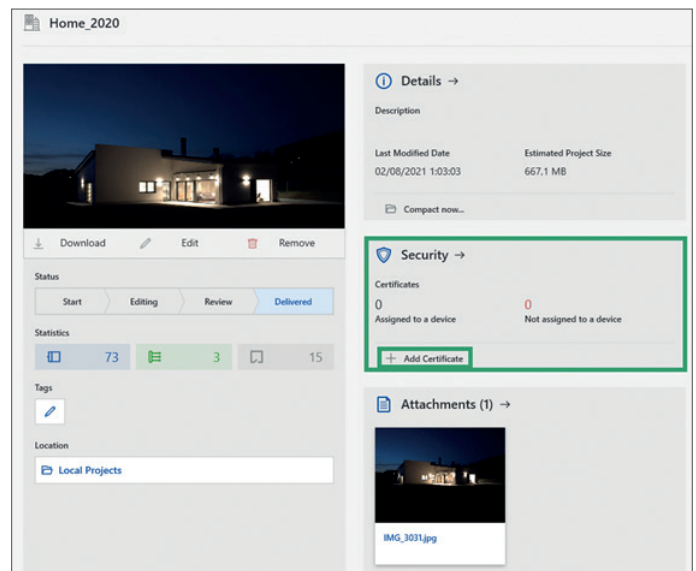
Home_2020

Download
Edit
Remove

Status

Start
Editing
Review
Delivered

Statistics

73
3
15

Tags

Location

Local Projects

Details →

Description

Last Modified Date
02/08/2021 1:03:03

Estimated Project Size
667.1 MB

Compact now...

Security →

Certificates

0
Assigned to a device

0
Not assigned to a device

+ Add Certificate

Attachments (1) →

IMG_3031.jpg